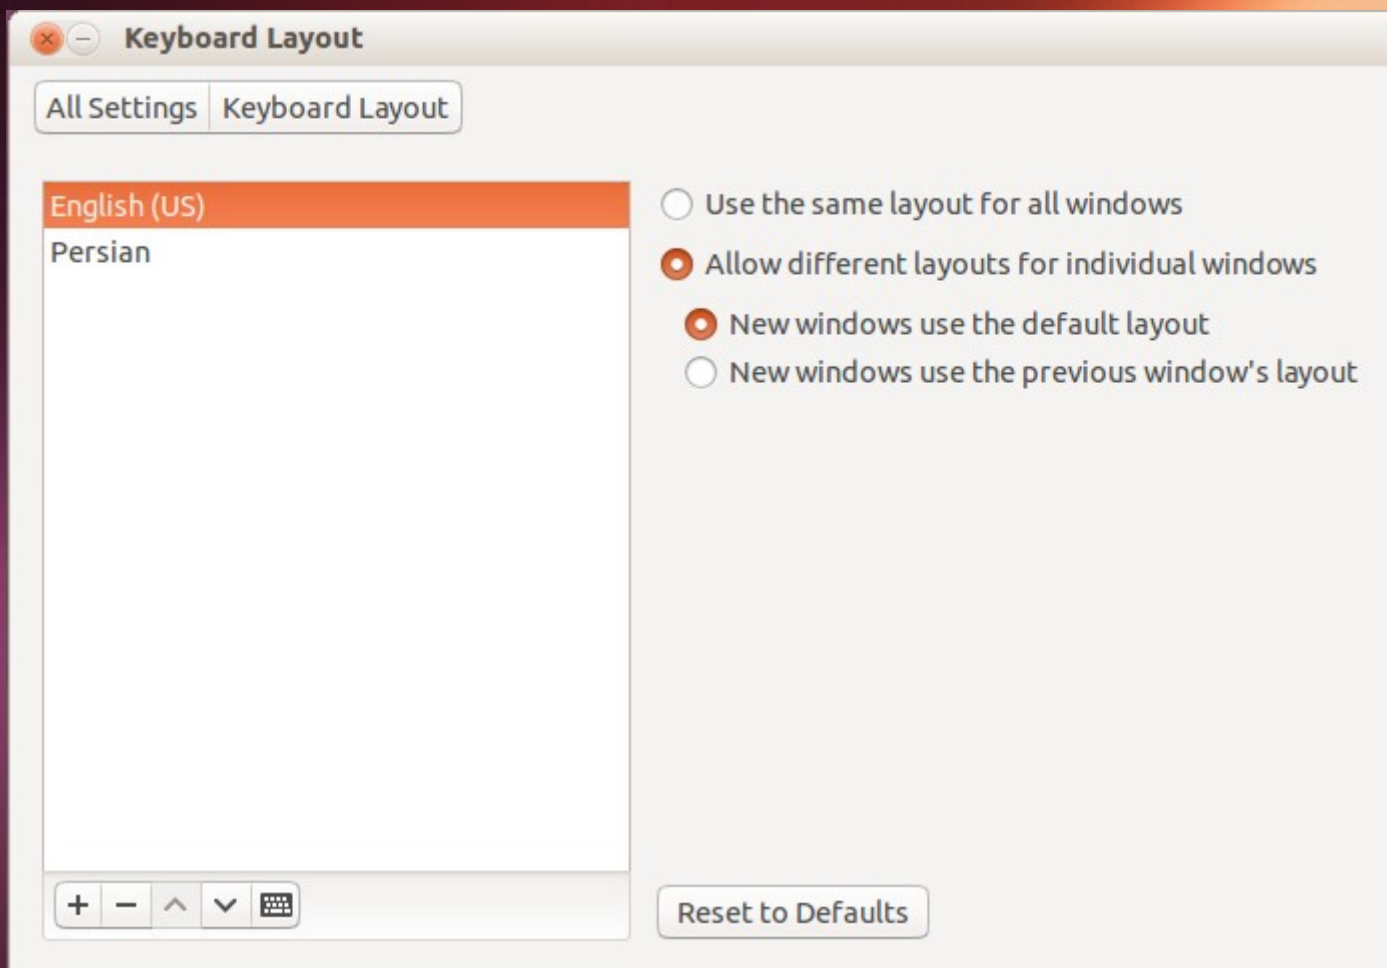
Keyboard Layout

All Settings Keyboard Layout

English (US)
Persian

Use the same layout for all windows
Allow different layouts for individual windows
New windows use the default layout
New windows use the previous window's layout

+ − ^ v

Reset to Defaults